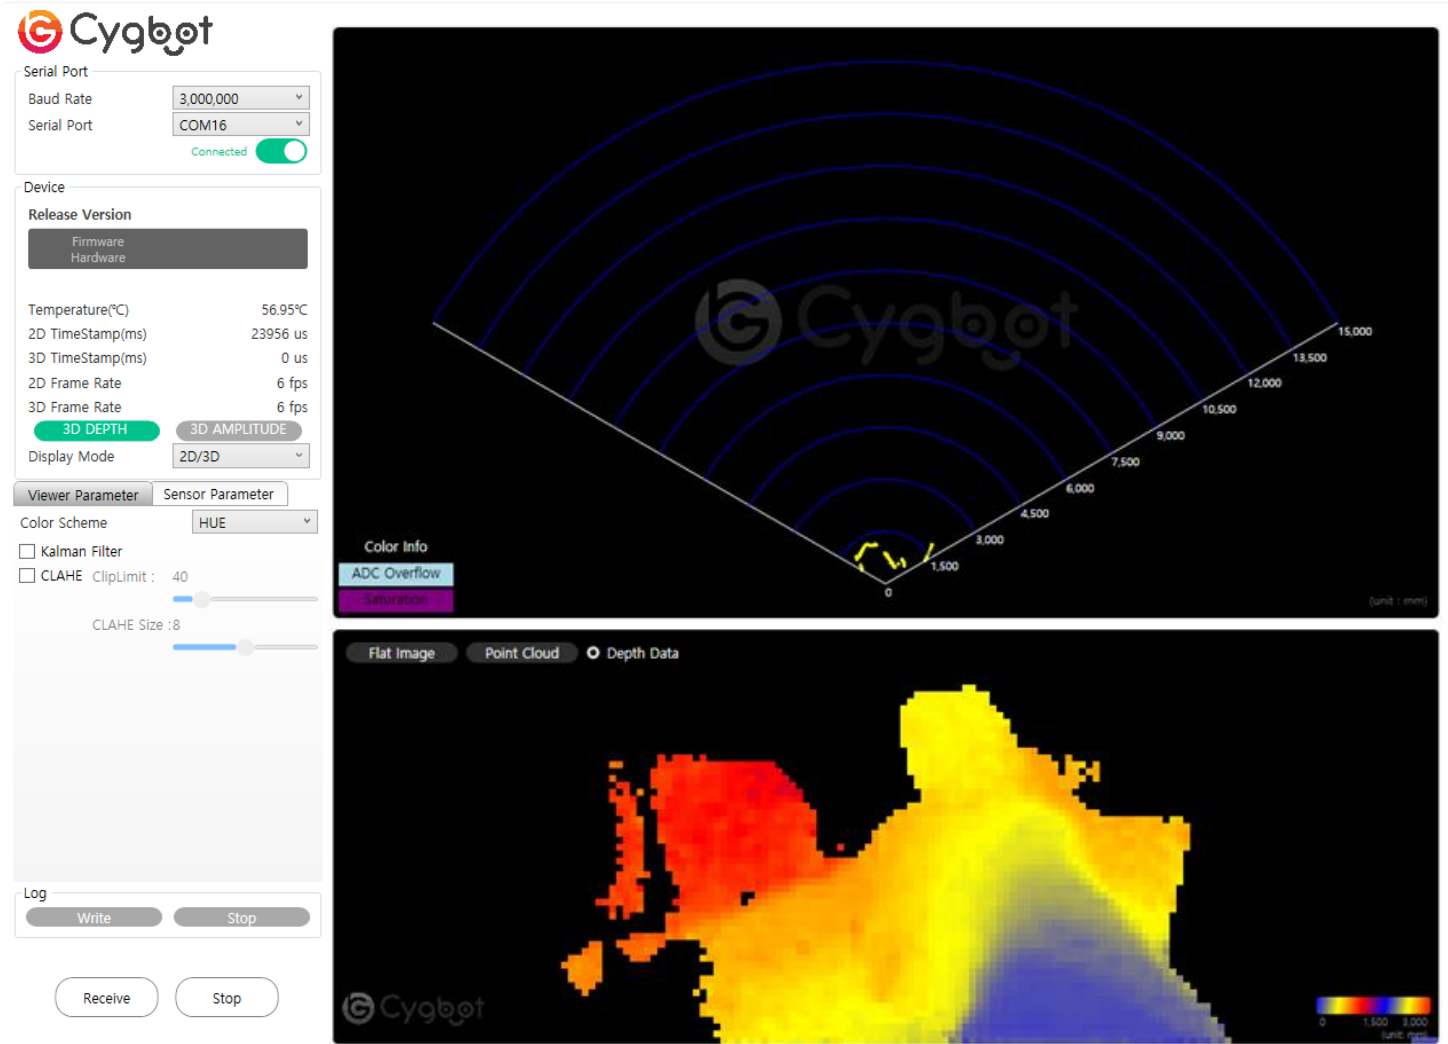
Cygbot

Serial Port
Baud Rate 3,000,000
Serial Port COM16
Connected

Device
Release Version
Firmware
Hardware

Temperature(℃) 56.95℃
2D TimeStamp(ms) 23956 us
3D TimeStamp(ms) 0 us
2D Frame Rate 6 fps
3D Frame Rate 6 fps
3D DEPTH 3D AMPLITUDE
Display Mode 2D/3D

Viewer Parameter Sensor Parameter
Color Scheme HUE
Kalman Filter
CLAHE ClipLimit : 40
CLAHE Size :8

Log
Write Stop

Receive Stop

Cygbot
15,000
13,500
12,000
10,500
9,000
7,500
6,000
4,500
3,000
1,500
0
Color Info
ADC Overflow
Saturation
(unit : mm)

Flat Image Point Cloud Depth Data
Cygbot
0 1,500 3,000
(unit: mm)